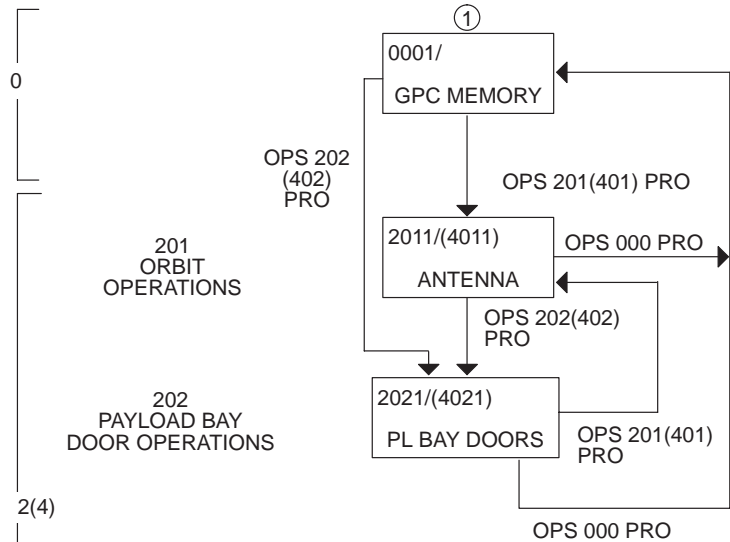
0

①

0001/

GPC MEMORY

OPS 202 (402) PRO

OPS 201(401) PRO

201 ORBIT OPERATIONS

2011/(4011)

ANTENNA

OPS 000 PRO

OPS 202(402) PRO

202 PAYLOAD BAY DOOR OPERATIONS

2021/(4021)

PL BAY DOORS

OPS 201(401) PRO

2(4)

OPS 000 PRO